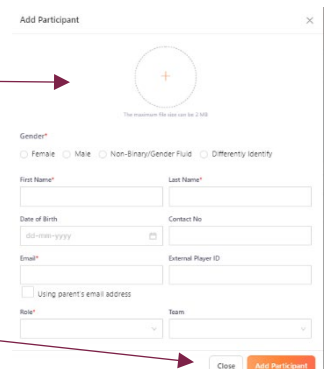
Add Participant

×

+

The maximum file size can be 2 MB

Gender*

Female Male Non-Binary/Gender Fluid Differently Identify

First Name*

Last Name*

Date of Birth

Contact No

dd-mm-yyyy

Email*

External Player ID

Using parent's email address

Role*

Team

Close

Add Participant